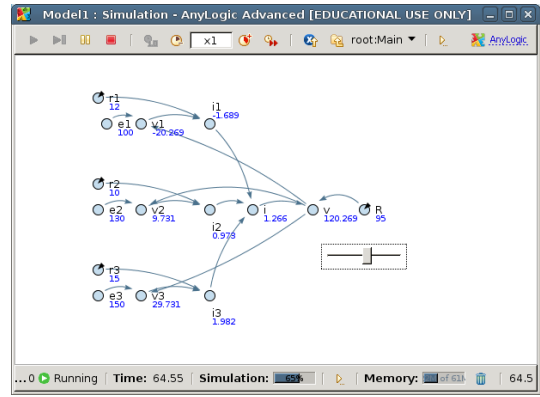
Model1 : Simulation - AnyLogic Advanced [EDUCATIONAL USE ONLY]

x1

root:Main

AnyLogic

r1
12
i1
-1.689
e1
100
v1
-20.269

r2
10
e2
130
v2
9.731
i
1.266
v
120.269
R
95
i2
0.973

r3
15
e3
150
v3
29.731
i3
1.982

...0 Running Time: 64.55 Simulation: 65% Memory: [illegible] of 61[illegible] 64.5